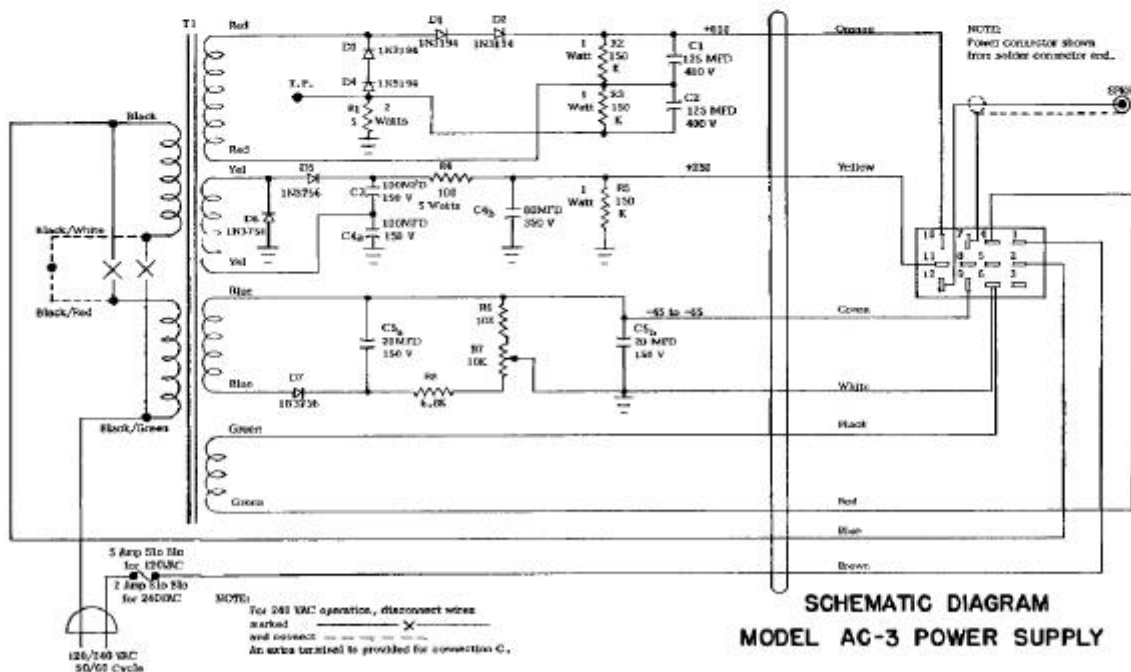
T1

Red

D1 1N3194

D2 1N3194

+810

Orange

NOTE: Power connector shown from solder connector end.

D3 1N3194

D4 1N5194

T.P.

R1 5

2 Watts

1 Watt

R2 150 K

R3 150 K

C1 125 MFD 450 V

C2 125 MFD 450 V

Red

SPKR

Black

Yel

D5 1N3756

R4 100 5 Watts

+250

Yellow

C3 100MFD 150 V

C4b 80MFD 350 V

1 Watt

R5 150 K

D6 1N3756

C4a 100MFD 150 V

Yel

Black/White

Black/Red

10 7 4 1

11 8 5 2

12 9 6 3

Blue

C5b 20 MFD 150 V

R6 10K

R7 10K

-45 to -65

C5a 20 MFD 150 V

Green

Blue

D7 1N3756

R8 6.8K

White

Black/Green

Black

Green

Green

Red

Blue

3 Amp Slo Blo for 120VAC

2 Amp Slo Blo for 240VAC

Brown

120/240 VAC 50/60 Cycle

NOTE: For 240 VAC operation, disconnect wires marked ——X—— and connect — — — —. An extra terminal is provided for connection C.

SCHEMATIC DIAGRAM

MODEL AC-3 POWER SUPPLY